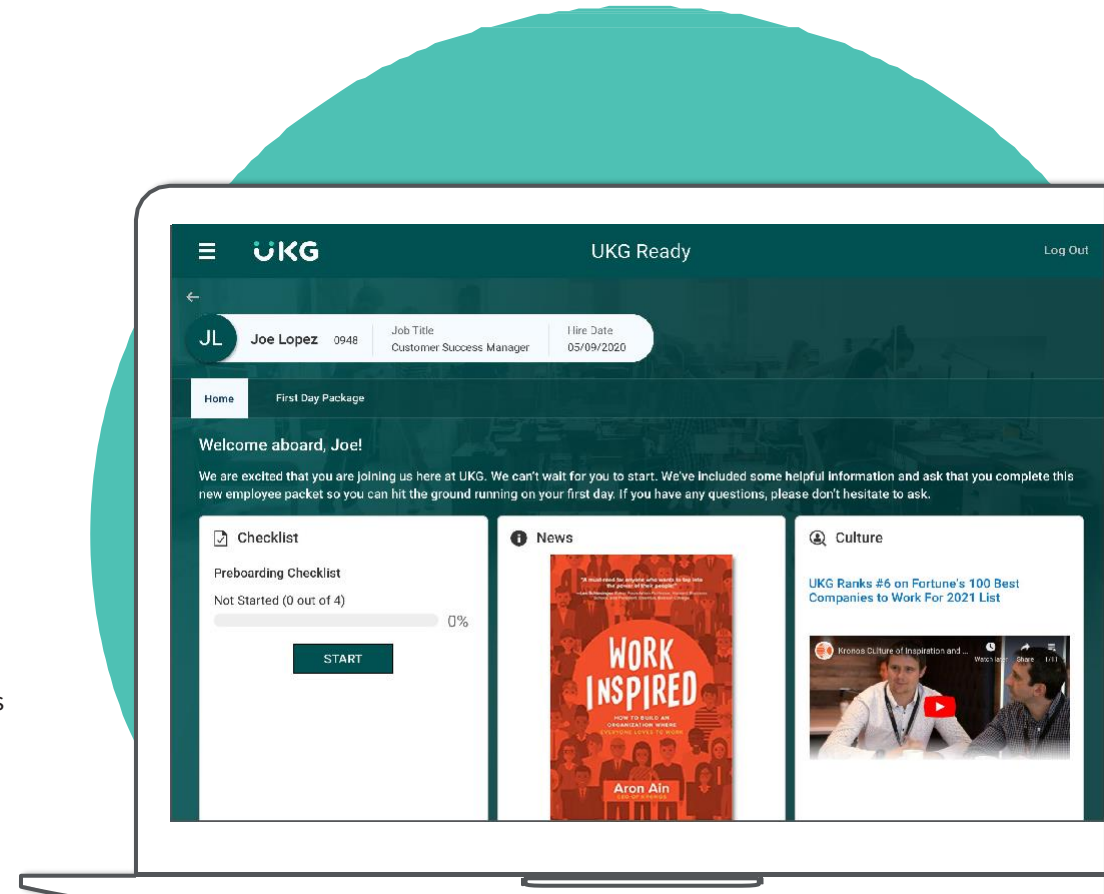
UKG

UKG Ready

Log Out

JL

Joe Lopez 0948

Job Title
Customer Success Manager

Hire Date
05/09/2020

Home

First Day Package

Welcome aboard, Joe!

We are excited that you are joining us here at UKG. We can't wait for you to start. We've included some helpful information and ask that you complete this new employee packet so you can hit the ground running on your first day. If you have any questions, please don't hesitate to ask.

Checklist

Preboarding Checklist

Not Started (0 out of 4)

0%

START

News

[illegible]

WORK INSPIRED

HOW TO BUILD AN ORGANIZATION WHERE EVERYONE LOVES TO WORK

Aron Ain

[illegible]

Culture

UKG Ranks #6 on Fortune's 100 Best Companies to Work For 2021 List

Kronos Culture of Inspiration and ...

Watch later

Share

1/11

s